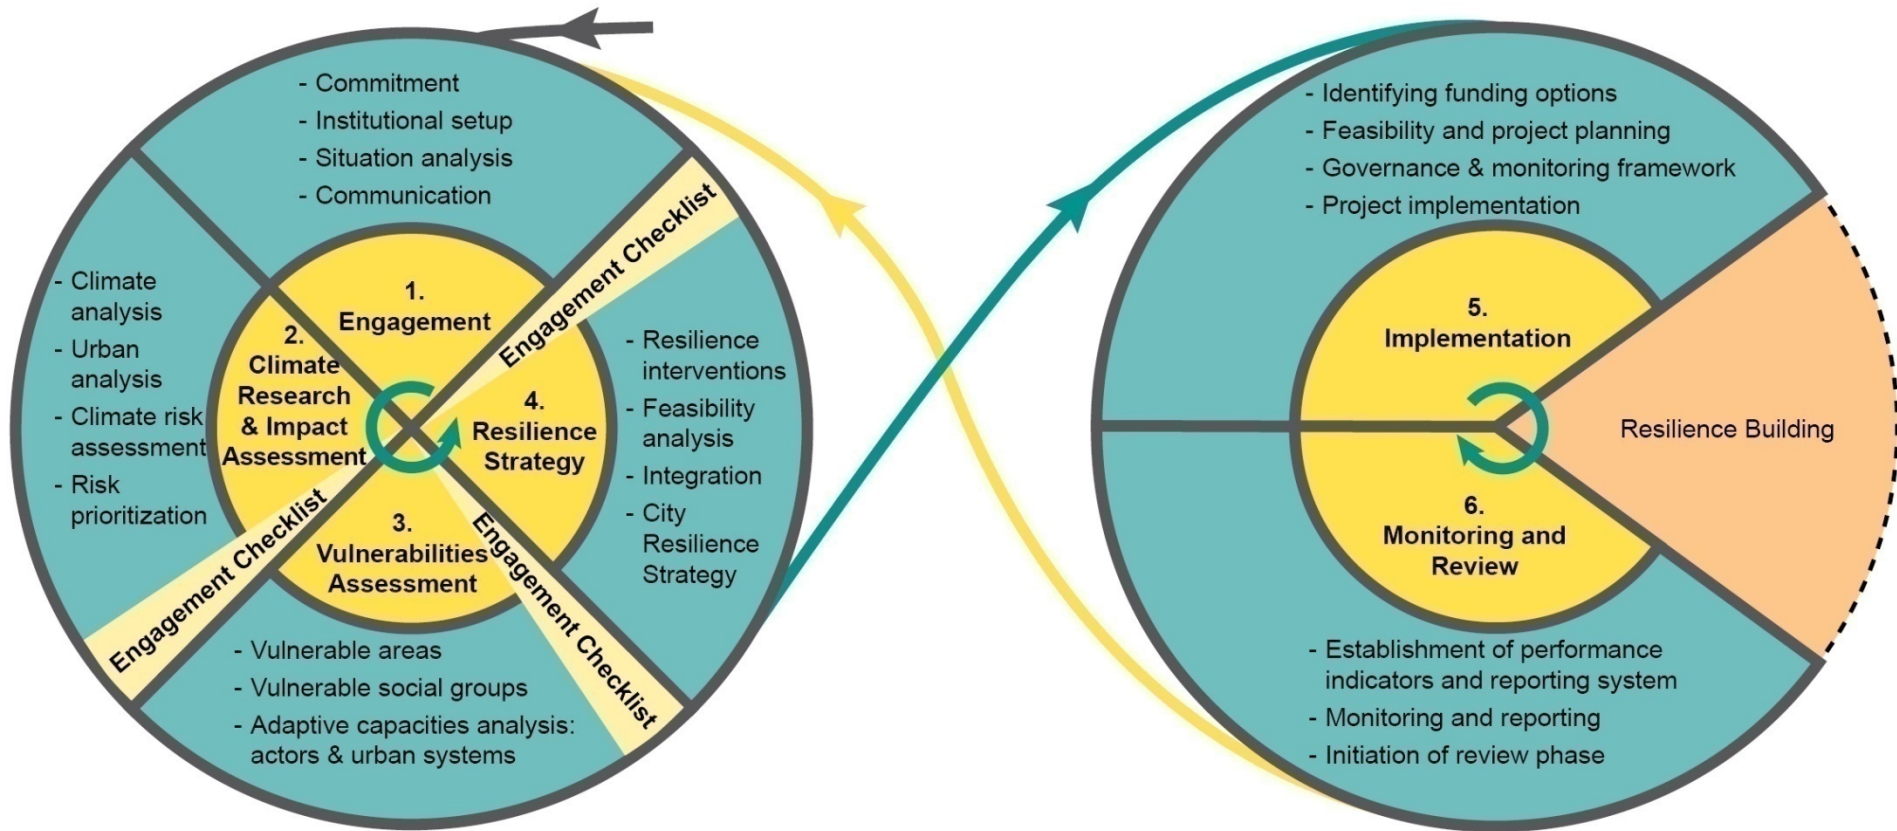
- Commitment
- Institutional setup
- Situation analysis
- Communication

- Climate analysis
- Urban analysis
- Climate risk assessment
- Risk prioritization

1. Engagement

2. Climate Research & Impact Assessment

3. Vulnerabilities Assessment

4. Resilience Strategy

Engagement Checklist

Engagement Checklist

Engagement Checklist

- Resilience interventions
- Feasibility analysis
- Integration
- City Resilience Strategy

- Vulnerable areas
- Vulnerable social groups
- Adaptive capacities analysis: actors & urban systems

- Identifying funding options
- Feasibility and project planning
- Governance & monitoring framework
- Project implementation

5. Implementation

6. Monitoring and Review

Resilience Building

- Establishment of performance indicators and reporting system
- Monitoring and reporting
- Initiation of review phase